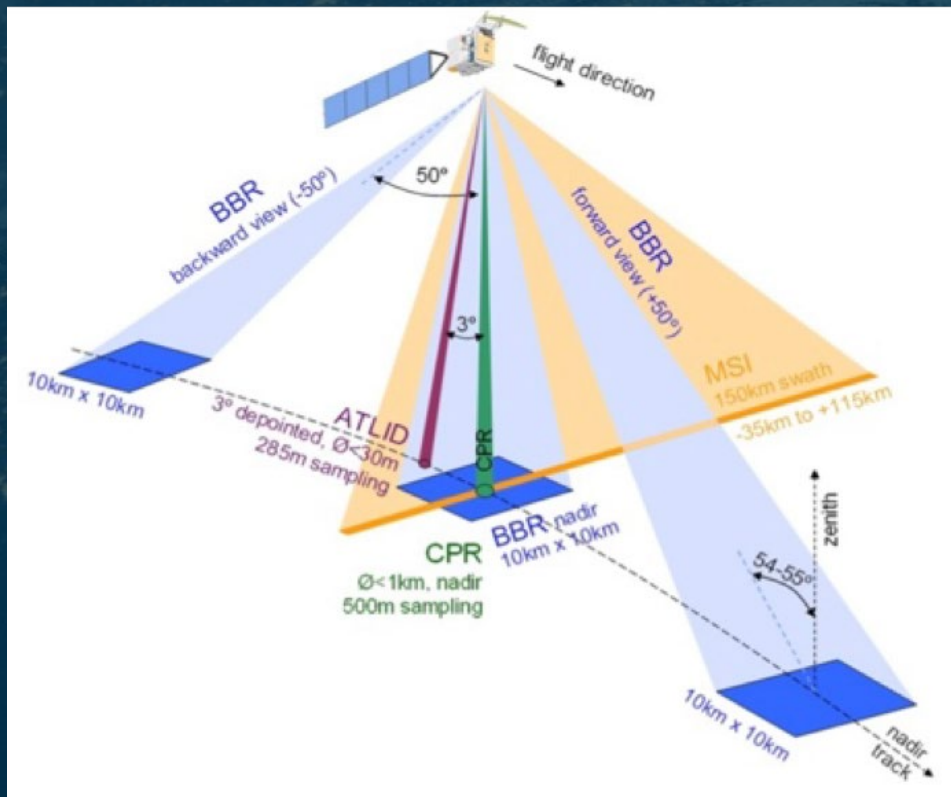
flight direction

BBR
backward view (-50°)

50°

BBR
forward view (+50°)

3°

MSI
150km swath
-35km to +115km

10km x 10km

ATLID
3° depointed, Ø<30m
285m sampling

CPR

BBR nadir
10km x 10km

CPR
Ø<1km, nadir
500m sampling

zenith

54-55°

10km x 10km

nadir
track